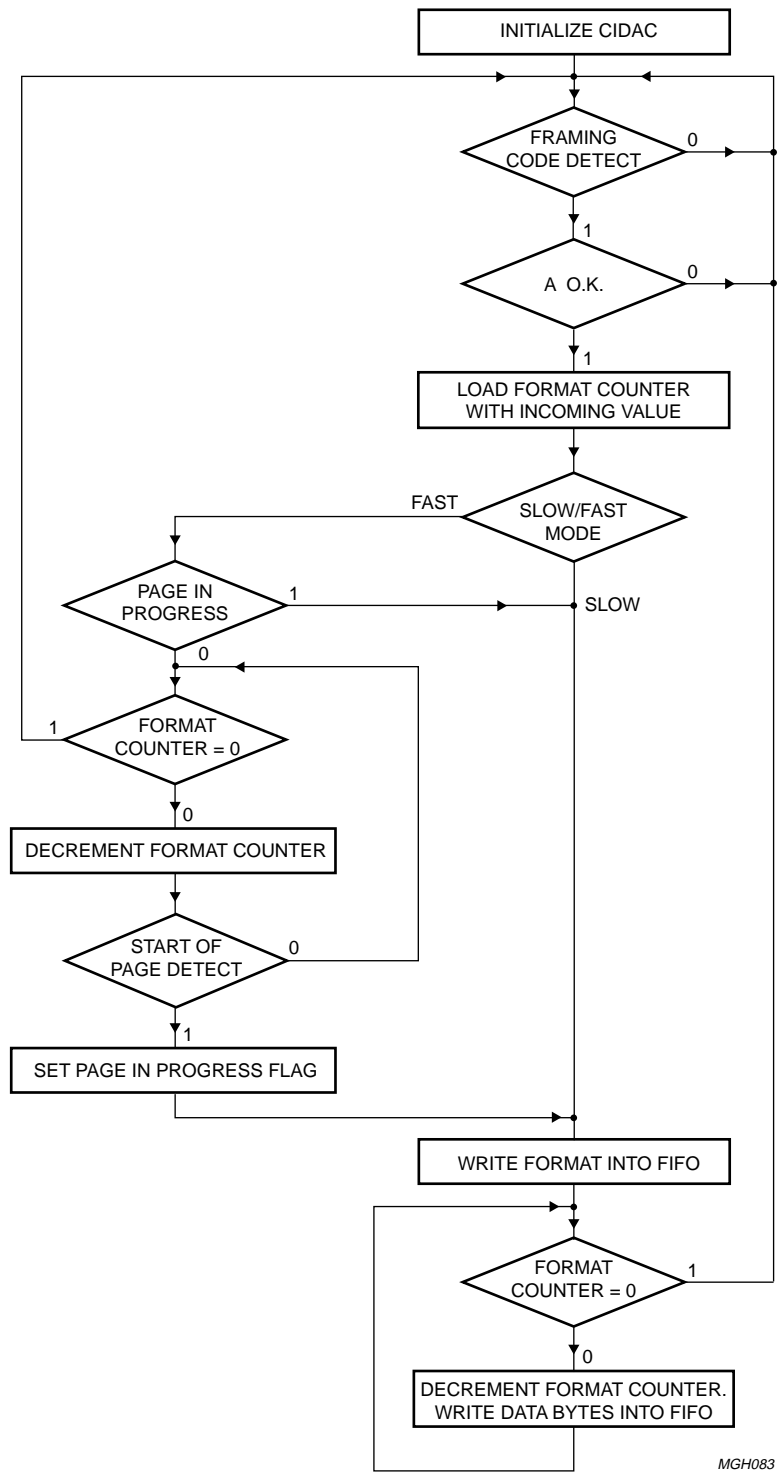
INITIALIZE CIDAC

FRAMING CODE DETECT

0

1

A O.K.

0

1

LOAD FORMAT COUNTER WITH INCOMING VALUE

FAST

SLOW/FAST MODE

PAGE IN PROGRESS

1

SLOW

0

1

FORMAT COUNTER = 0

0

DECREMENT FORMAT COUNTER

START OF PAGE DETECT

0

1

SET PAGE IN PROGRESS FLAG

WRITE FORMAT INTO FIFO

FORMAT COUNTER = 0

1

0

DECREMENT FORMAT COUNTER. WRITE DATA BYTES INTO FIFO

MGH083